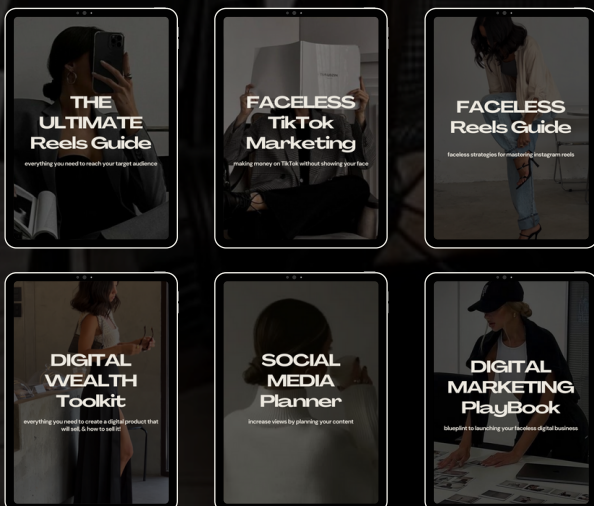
THE ULTIMATE Reels Guide

everything you need to reach your target audience

FACELESS TikTok Marketing

making money on TikTok without showing your face

FACELESS Reels Guide

faceless strategies for mastering instagram reels

DIGITAL WEALTH Toolkit

everything you need to create a digital product that will sell, & how to sell it!

SOCIAL MEDIA Planner

increase views by planning your content

DIGITAL MARKETING PlayBook

blueprint to launching your faceless digital business